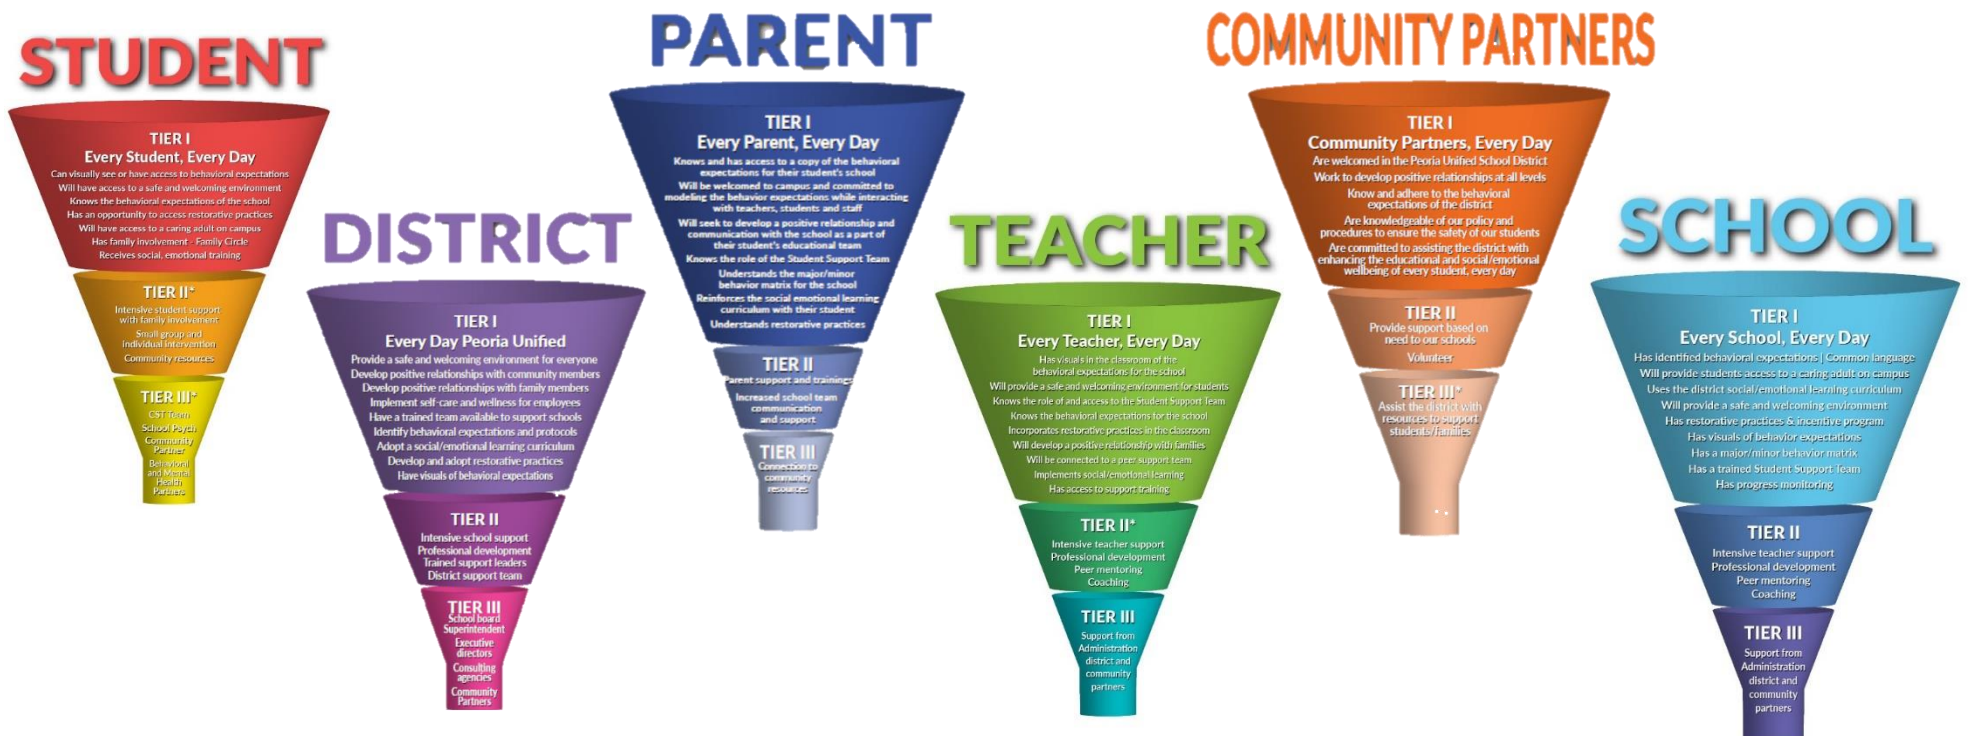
STUDENT

TIER I
Every Student, Every Day
Can visually see or have access to behavioral expectations
Will have access to a safe and welcoming environment
Knows the behavioral expectations of the school
Has an opportunity to access restorative practices
Will have access to a caring adult on campus
Has family involvement - Family Circle
Receives social, emotional training

TIER II*
Intensive student support with family involvement
Small group and individual intervention
Community resources

TIER III*
CST Team
School Psych
Community Partner
Behavioral and Mental Health Partners

DISTRICT

TIER I
Every Day Peoria Unified
Provide a safe and welcoming environment for everyone
Develop positive relationships with community members
Develop positive relationships with family members
Implement self-care and wellness for employees
Have a trained team available to support schools
Identify behavioral expectations and protocols
Adopt a social/emotional learning curriculum
Develop and adopt restorative practices
Have visuals of behavioral expectations

TIER II
Intensive school support
Professional development
Trained support leaders
District support team

TIER III
School board
Superintendent
Executive directors
Consulting agencies
Community Partners

PARENT

TIER I
Every Parent, Every Day
Knows and has access to a copy of the behavioral expectations for their student's school
Will be welcomed to campus and committed to modeling the behavior expectations while interacting with teachers, students and staff
Will seek to develop a positive relationship and communication with the school as a part of their student's educational team
Knows the role of the Student Support Team
Understands the major/minor behavior matrix for the school
Reinforces the social emotional learning curriculum with their student
Understands restorative practices

TIER II
Parent support and trainings
Increased school team communication and support

TIER III
Connection to community resources

TEACHER

TIER I
Every Teacher, Every Day
Has visuals in the classroom of the behavioral expectations for the school
Will provide a safe and welcoming environment for students
Knows the role of and access to the Student Support Team
Knows the behavioral expectations for the school
Incorporates restorative practices in the classroom
Will develop a positive relationship with families
Will be connected to a peer support team
Implements social/emotional learning
Has access to support training

TIER II*
Intensive teacher support
Professional development
Peer mentoring
Coaching

TIER III
Support from Administration district and community partners

COMMUNITY PARTNERS

TIER I
Community Partners, Every Day
Are welcomed in the Peoria Unified School District
Work to develop positive relationships at all levels
Know and adhere to the behavioral expectations of the district
Are knowledgeable of our policy and procedures to ensure the safety of our students
Are committed to assisting the district with enhancing the educational and social/emotional wellbeing of every student, every day

TIER II
Provide support based on need to our schools
Volunteer

TIER III*
Assist the district with resources to support students/families

SCHOOL

TIER I
Every School, Every Day
Has identified behavioral expectations | Common language
Will provide students access to a caring adult on campus
Uses the district social/emotional learning curriculum
Will provide a safe and welcoming environment
Has restorative practices & incentive program
Has visuals of behavior expectations
Has a major/minor behavior matrix
Has a trained Student Support Team
Has progress monitoring

TIER II
Intensive teacher support
Professional development
Peer mentoring
Coaching

TIER III
Support from Administration district and community partners